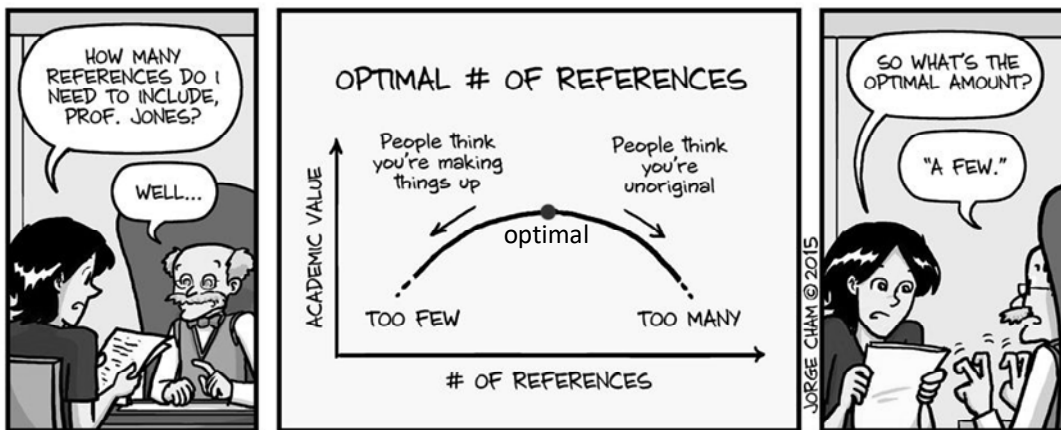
HOW MANY REFERENCES DO I NEED TO INCLUDE, PROF. JONES?

WELL...

OPTIMAL # OF REFERENCES

ACADEMIC VALUE

People think you're making things up

People think you're unoriginal

optimal

TOO FEW

TOO MANY

# OF REFERENCES

JORGE CHAM © 2015

SO WHAT'S THE OPTIMAL AMOUNT?

"A FEW."